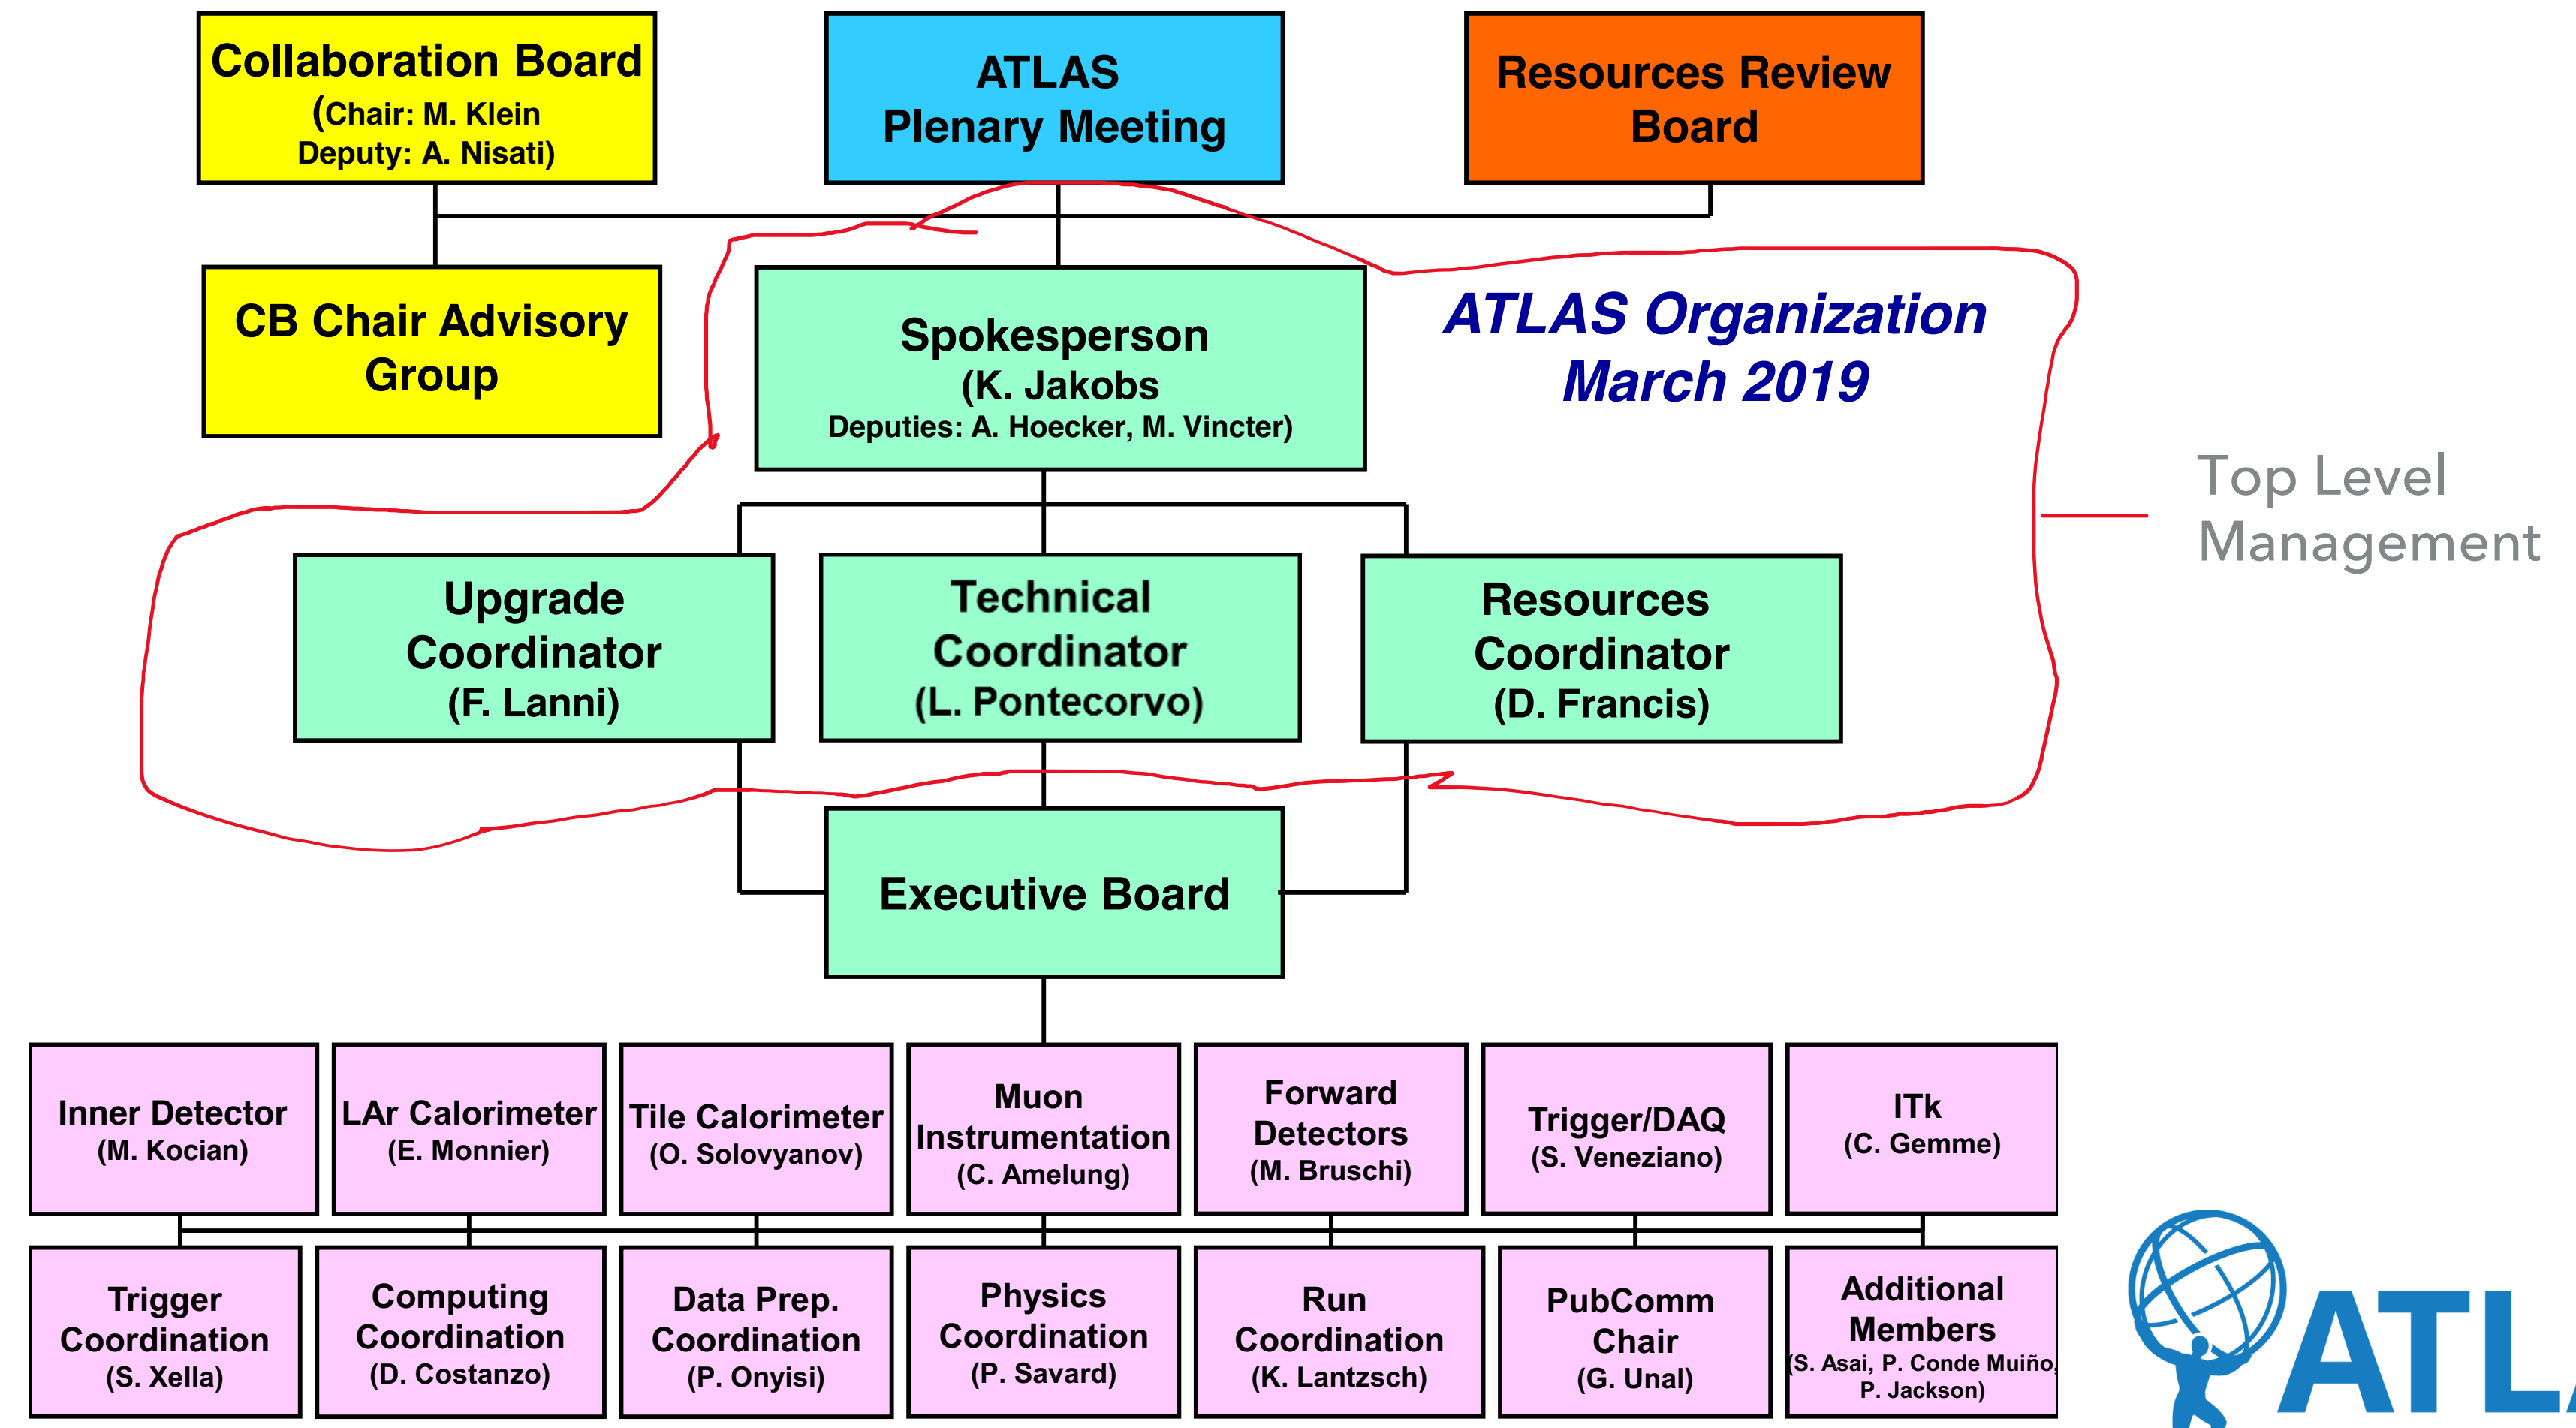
Collaboration Board
(Chair: M. Klein
Deputy: A. Nisati)

ATLAS
Plenary Meeting

Resources Review
Board

CB Chair Advisory
Group

Spokesperson
(K. Jakobs
Deputies: A. Hoecker, M. Vincter)

ATLAS Organization
March 2019

Top Level
Management

Upgrade
Coordinator
(F. Lanni)

Technical
Coordinator
(L. Pontecorvo)

Resources
Coordinator
(D. Francis)

Executive Board

Inner Detector
(M. Kocian)

LAr Calorimeter
(E. Monnier)

Tile Calorimeter
(O. Solovyanov)

Muon
Instrumentation
(C. Amelung)

Forward
Detectors
(M. Bruschi)

Trigger/DAQ
(S. Veneziano)

ITk
(C. Gemme)

Trigger
Coordination
(S. Xella)

Computing
Coordination
(D. Costanzo)

Data Prep.
Coordination
(P. Onyisi)

Physics
Coordination
(P. Savard)

Run
Coordination
(K. Lantzsch)

PubComm
Chair
(G. Unal)

Additional
Members
(S. Asai, P. Conde Muiño,
P. Jackson)

ATL